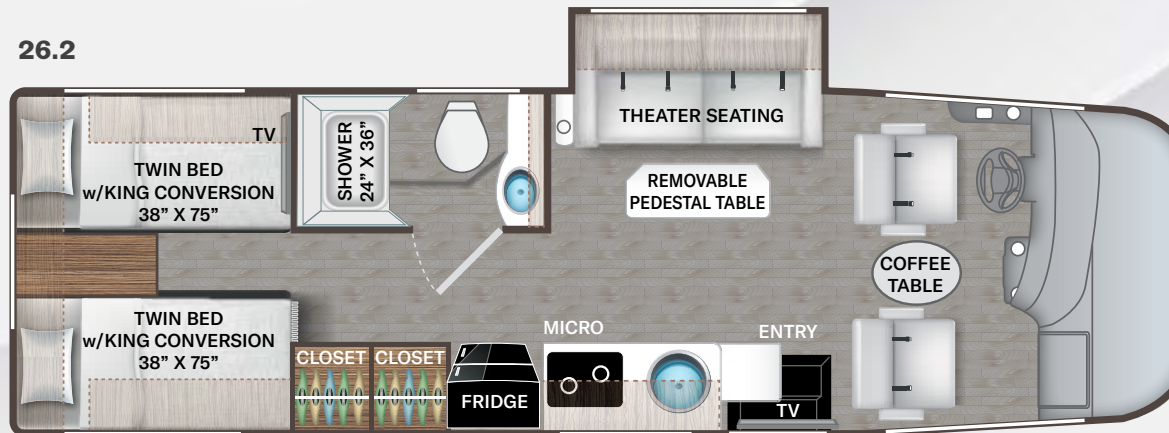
26.2

TV

TWIN BED w/KING CONVERSION 38" X 75"

SHOWER 24" X 36"

THEATER SEATING

REMOVABLE PEDESTAL TABLE

COFFEE TABLE

TWIN BED w/KING CONVERSION 38" X 75"

MICRO

ENTRY

CLOSET

CLOSET

FRIDGE

TV